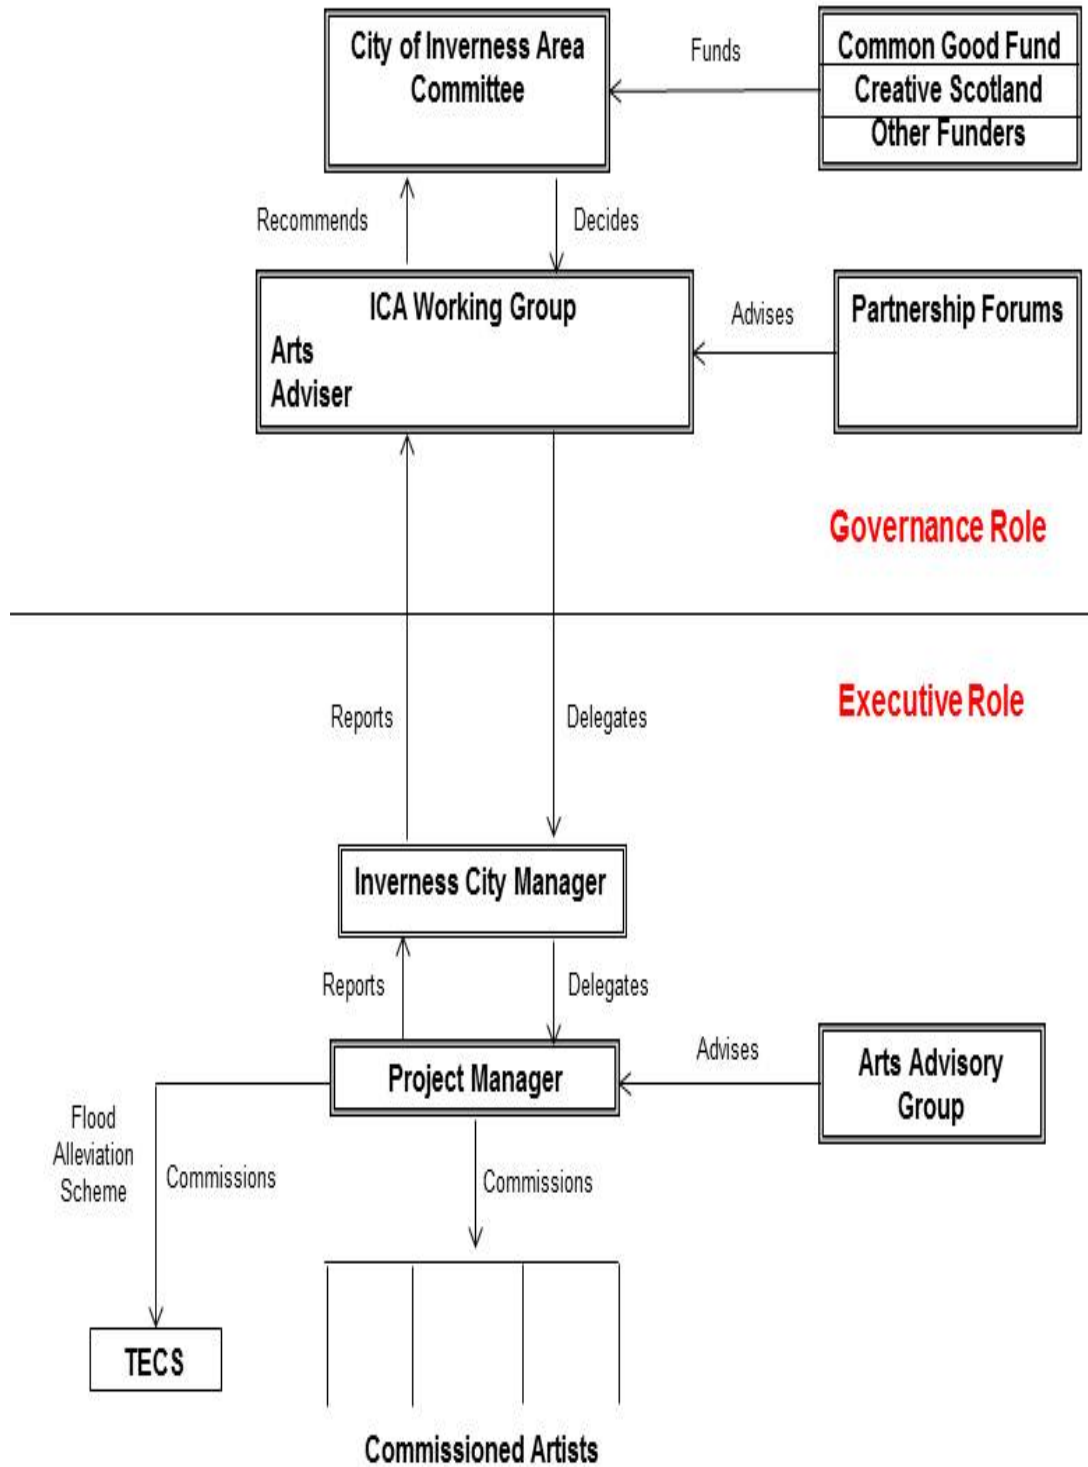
City of Inverness Area Committee

Funds

Common Good Fund
Creative Scotland
Other Funders

Recommends

Decides

ICA Working Group
Arts
Adviser

Advises

Partnership Forums

Governance Role

Executive Role

Reports

Delegates

Inverness City Manager

Reports

Delegates

Project Manager

Advises

Arts Advisory Group

Flood Alleviation Scheme

Commissions

Commissions

TECS

Commissioned Artists